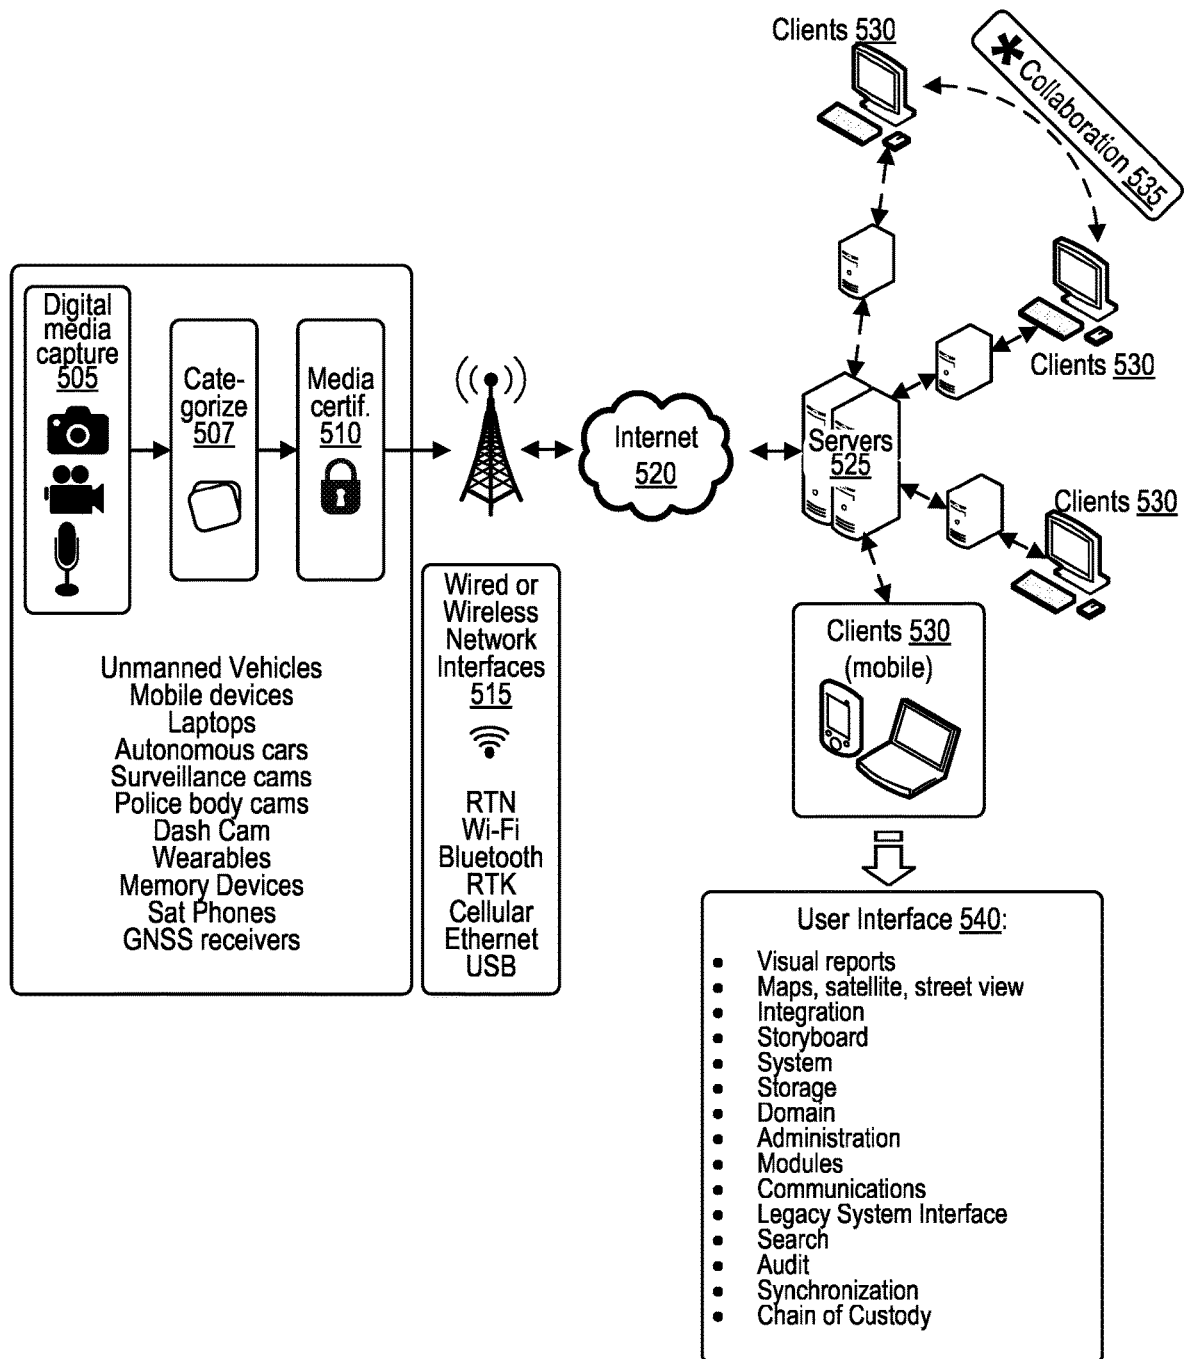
Clients 530

Collaboration 535

Digital media capture 505

Cate-gorize 507

Media certif. 510

Internet 520

Servers 525

Clients 530

Clients 530

Unmanned Vehicles
Mobile devices
Laptops
Autonomous cars
Surveillance cams
Police body cams
Dash Cam
Wearables
Memory Devices
Sat Phones
GNSS receivers

Wired or Wireless Network Interfaces 515

RTN
Wi-Fi
Bluetooth
RTK
Cellular
Ethernet
USB

Clients 530 (mobile)

User Interface 540:

- Visual reports
- Maps, satellite, street view
- Integration
- Storyboard
- System
- Storage
- Domain
- Administration
- Modules
- Communications
- Legacy System Interface
- Search
- Audit
- Synchronization
- Chain of Custody